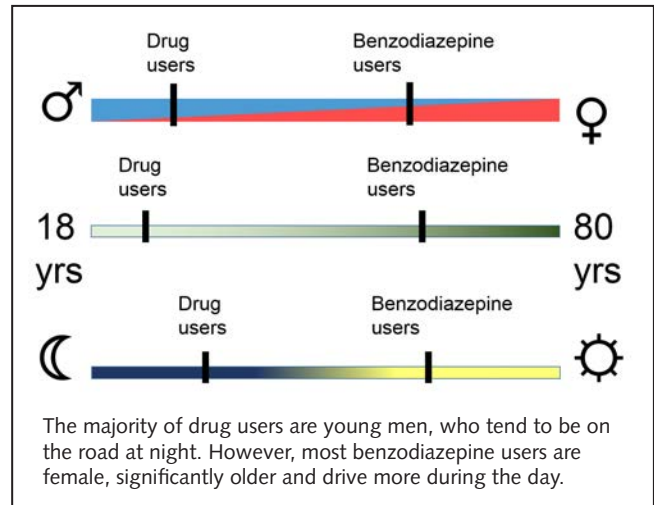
Drug users

Benzodiazepine users

♂

♀

Drug users

Benzodiazepine users

18 yrs

80 yrs

Drug users

Benzodiazepine users

The majority of drug users are young men, who tend to be on the road at night. However, most benzodiazepine users are female, significantly older and drive more during the day.